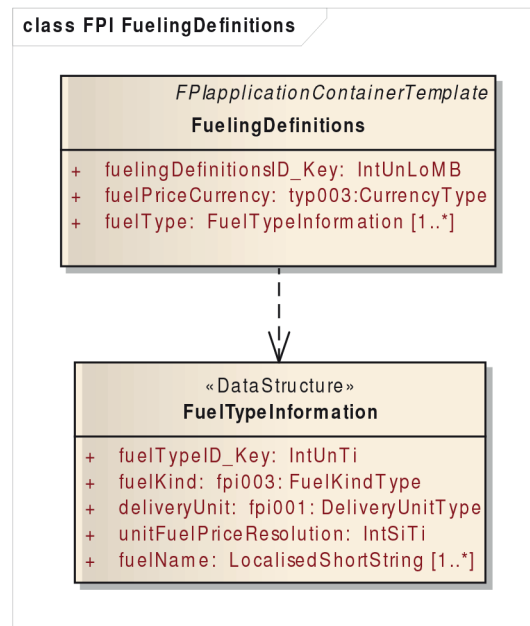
class FPI FuelingDefinitions

FPIapplicationContainerTemplate
FuelingDefinitions

+ fuelingDefinitionsID_Key: IntUnLoMB
+ fuelPriceCurrency: typ003:CurrencyType
+ fuelType: FuelTypeInformation [1..*]

«DataStructure»
FuelTypeInformation

+ fuelTypeID_Key: IntUnTi
+ fuelKind: fpi003: FuelKindType
+ deliveryUnit: fpi001: DeliveryUnitType
+ unitFuelPriceResolution: IntSiTi
+ fuelName: LocalisedShortString [1..*]